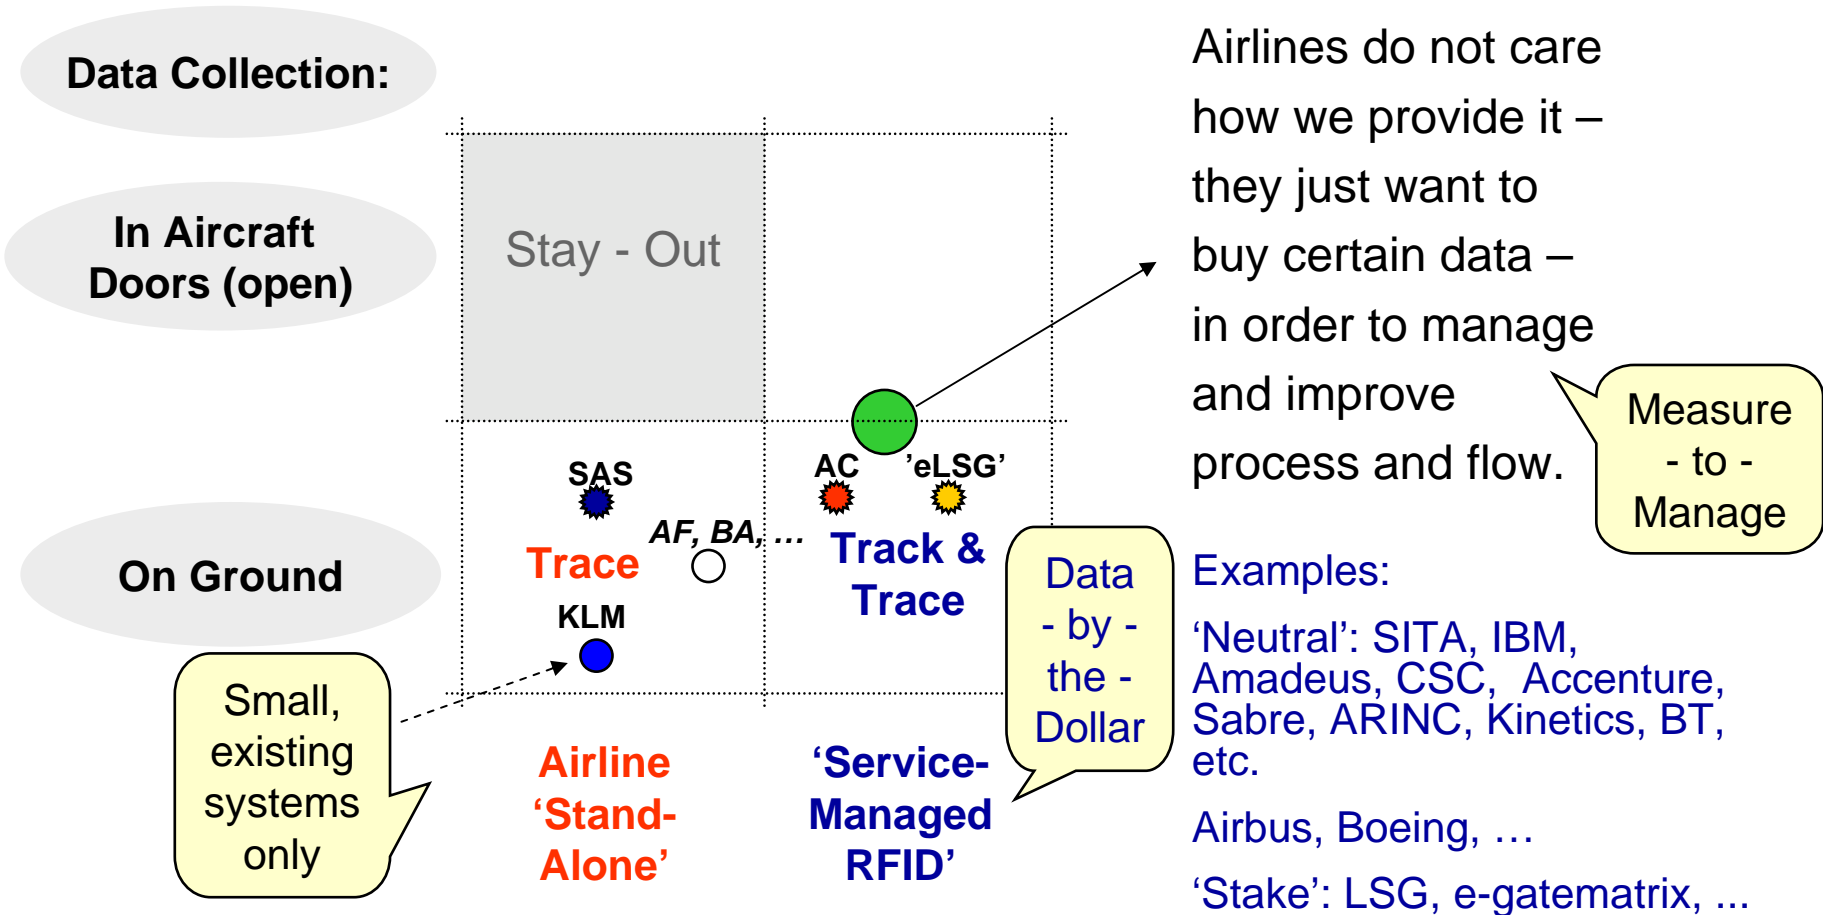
Data Collection:

In Aircraft Doors (open)

On Ground

Stay - Out

SAS

AC

'eLSG'

AF, BA, …

Trace

Track & Trace

KLM

Small, existing systems only

Airline 'Stand-Alone'

'Service-Managed RFID'

Data - by - the - Dollar

Airlines do not care how we provide it – they just want to buy certain data – in order to manage and improve process and flow.

Measure - to - Manage

Examples:

'Neutral': SITA, IBM, Amadeus, CSC, Accenture, Sabre, ARINC, Kinetics, BT, etc.

Airbus, Boeing, …

'Stake': LSG, e-gatematrix, ...